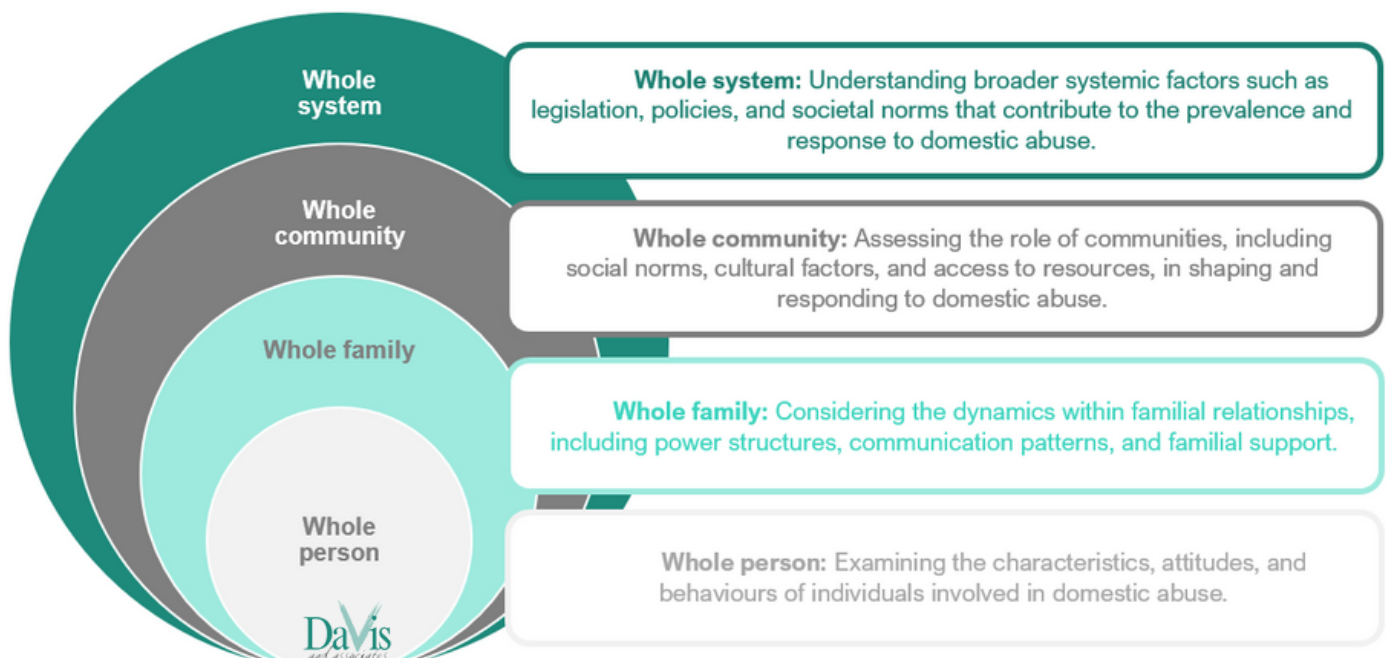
Whole system

Whole community

Whole family

Whole person

DaVis and associates

**Whole system:** Understanding broader systemic factors such as legislation, policies, and societal norms that contribute to the prevalence and response to domestic abuse.

**Whole community:** Assessing the role of communities, including social norms, cultural factors, and access to resources, in shaping and responding to domestic abuse.

**Whole family:** Considering the dynamics within familial relationships, including power structures, communication patterns, and familial support.

**Whole person:** Examining the characteristics, attitudes, and behaviours of individuals involved in domestic abuse.